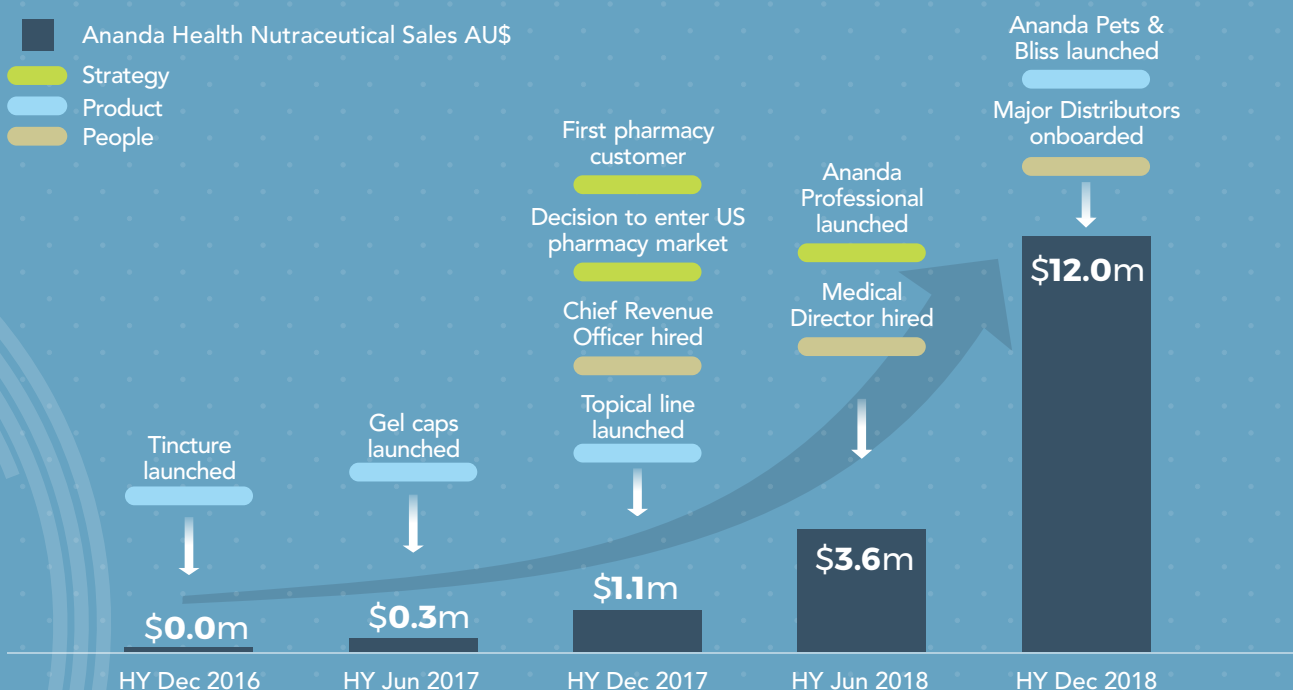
Ananda Health Nutraceutical Sales AU$
Strategy
Product
People

Tincture launched

$0.0m

HY Dec 2016

Gel caps launched

$0.3m

HY Jun 2017

First pharmacy customer

Decision to enter US pharmacy market

Chief Revenue Officer hired

Topical line launched

$1.1m

HY Dec 2017

Ananda Professional launched

Medical Director hired

$3.6m

HY Jun 2018

Ananda Pets & Bliss launched

Major Distributors onboarded

$12.0m

HY Dec 2018